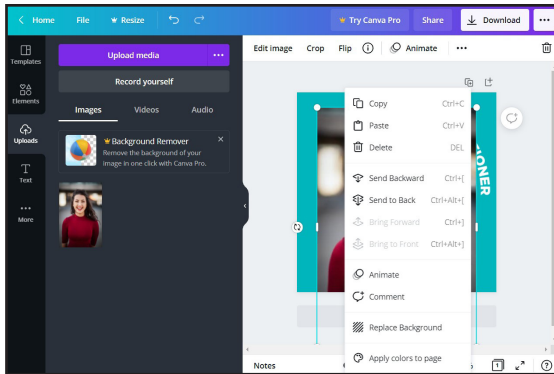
Home File Resize Try Canva Pro Share Download

Templates
Elements
Uploads
Text
More

Upload media
Record yourself
Images Videos Audio

Background Remover
Remove the background of your image in one click with Canva Pro.

Edit image Crop Flip Animate

Copy Ctrl+C
Paste Ctrl+V
Delete DEL
Send Backward Ctrl+[
Send to Back Ctrl+Alt+[
Bring Forward Ctrl+]
Bring to Front Ctrl+Alt+]
Animate
Comment
Replace Background
Apply colors to page

IONER

Notes